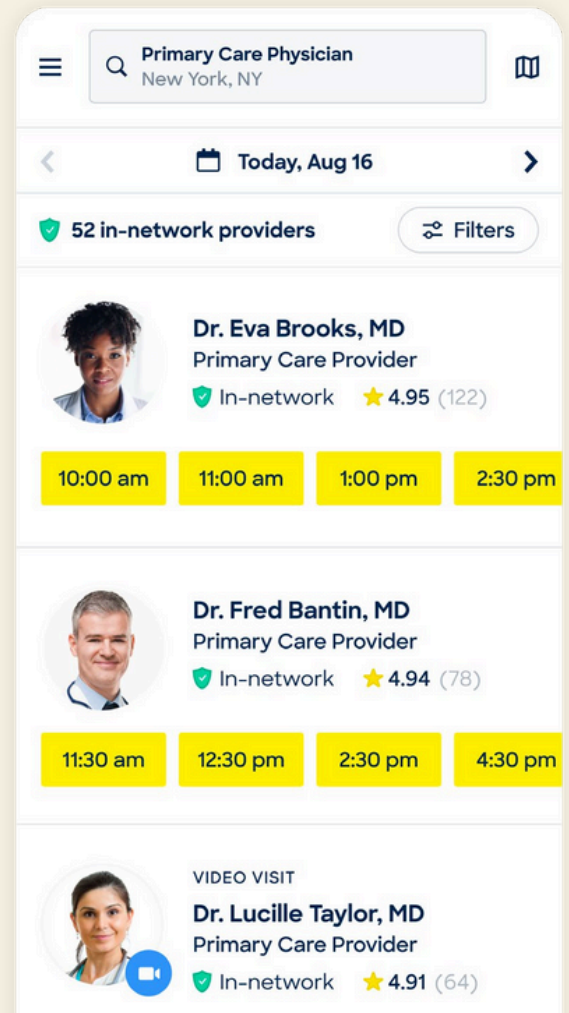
Primary Care Physician
New York, NY

Today, Aug 16

52 in-network providers

Filters

Dr. Eva Brooks, MD
Primary Care Provider
In-network 4.95 (122)

10:00 am
11:00 am
1:00 pm
2:30 pm

Dr. Fred Bantin, MD
Primary Care Provider
In-network 4.94 (78)

11:30 am
12:30 pm
2:30 pm
4:30 pm

VIDEO VISIT
Dr. Lucille Taylor, MD
Primary Care Provider
In-network 4.91 (64)